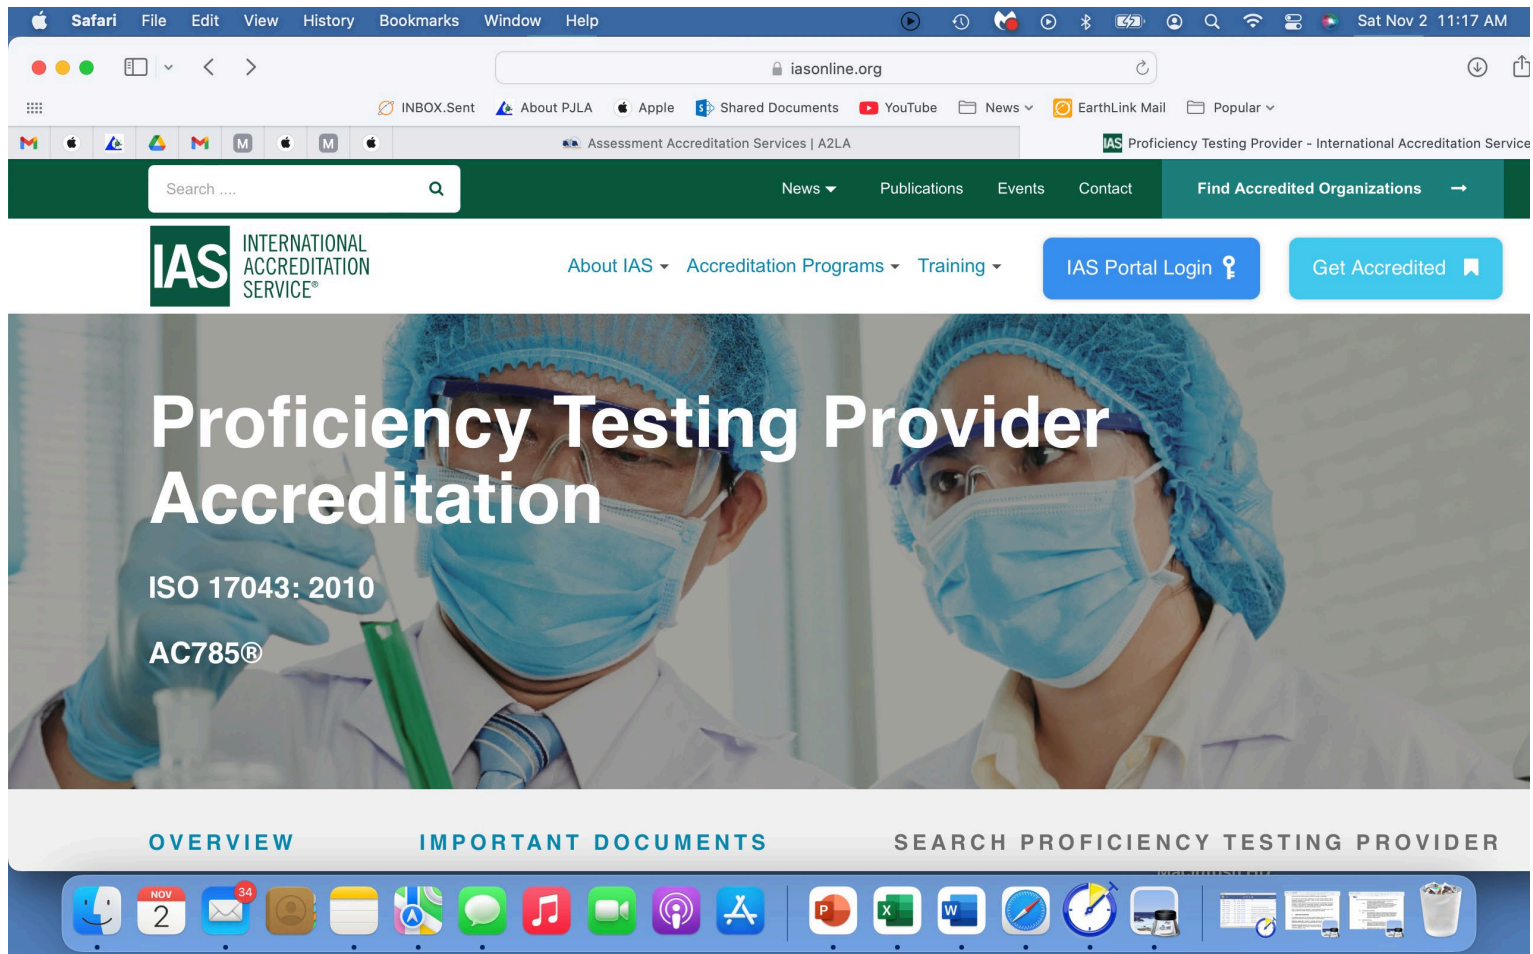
Safari File Edit View History Bookmarks Window Help

Sat Nov 2 11:17 AM

iasonline.org

INBOX.Sent About PJLA Apple Shared Documents YouTube News EarthLink Mail Popular

Assessment Accreditation Services | A2LA

Proficiency Testing Provider - International Accreditation Service

Search ....

News Publications Events Contact Find Accredited Organizations

IAS INTERNATIONAL ACCREDITATION SERVICE®

About IAS Accreditation Programs Training

IAS Portal Login

Get Accredited

Proficiency Testing Provider Accreditation

ISO 17043: 2010

AC785®

OVERVIEW IMPORTANT DOCUMENTS SEARCH PROFICIENCY TESTING PROVIDER

NOV 2

34